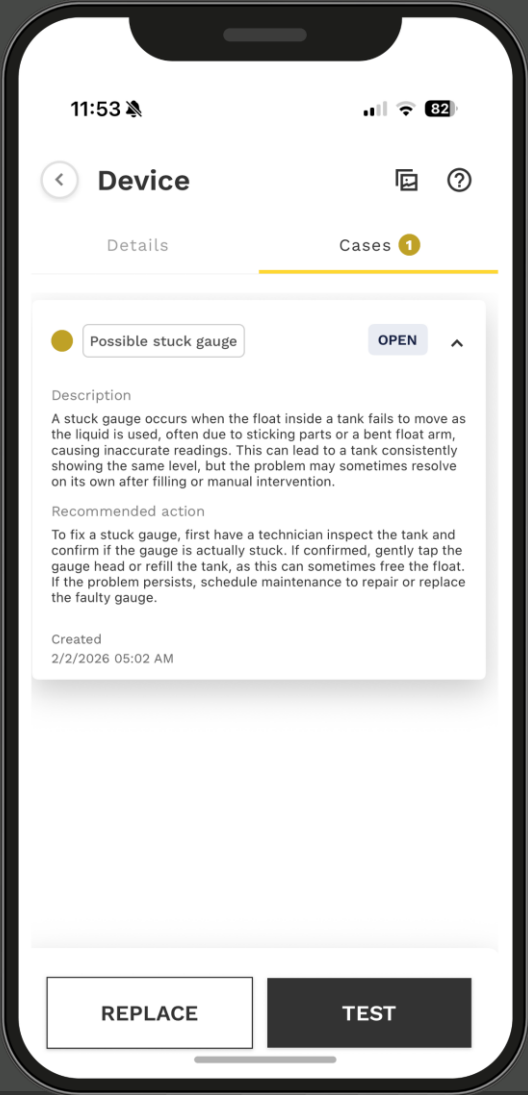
11:53

82

Device

Details

Cases 1

Possible stuck gauge

OPEN

Description

A stuck gauge occurs when the float inside a tank fails to move as the liquid is used, often due to sticking parts or a bent float arm, causing inaccurate readings. This can lead to a tank consistently showing the same level, but the problem may sometimes resolve on its own after filling or manual intervention.

Recommended action

To fix a stuck gauge, first have a technician inspect the tank and confirm if the gauge is actually stuck. If confirmed, gently tap the gauge head or refill the tank, as this can sometimes free the float. If the problem persists, schedule maintenance to repair or replace the faulty gauge.

Created

2/2/2026 05:02 AM

REPLACE

TEST